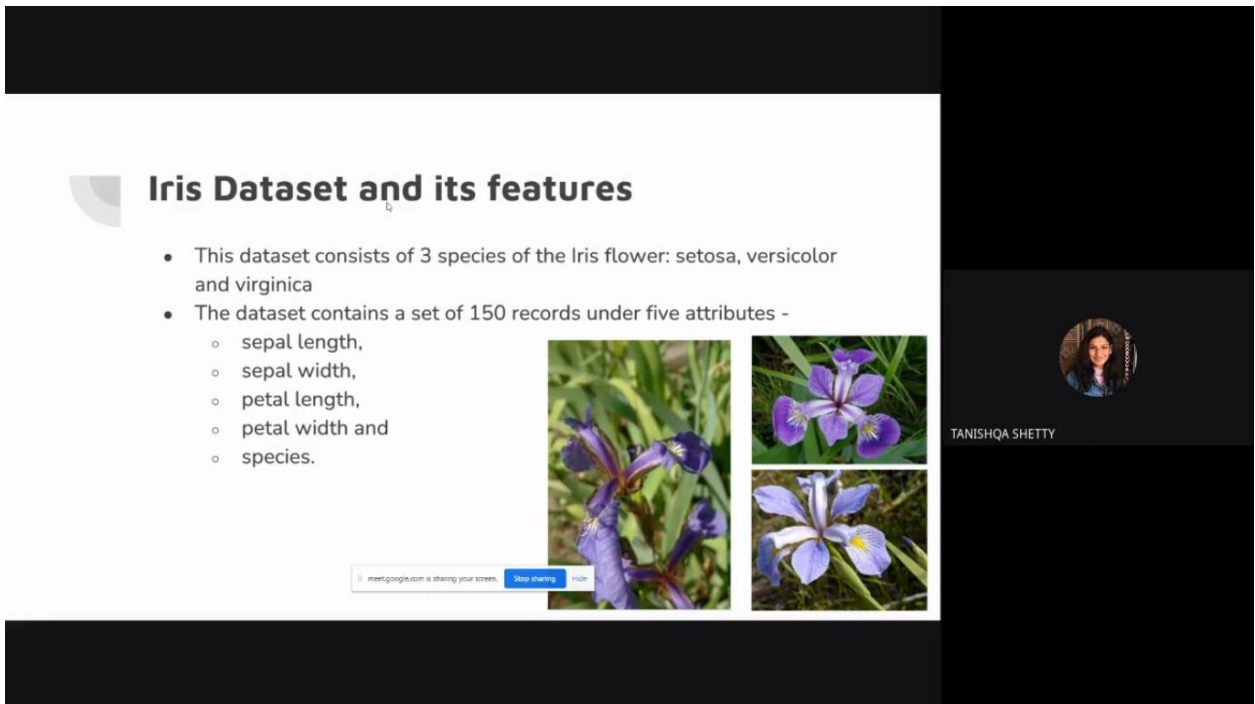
Iris Dataset and its features

- This dataset consists of 3 species of the Iris flower: setosa, versicolor and virginica
- The dataset contains a set of 150 records under five attributes -
  - sepal length,
  - sepal width,
  - petal length,
  - petal width and
  - species.

meet.google.com is sharing your screen. Stop sharing Hide

TANISHQA SHETTY